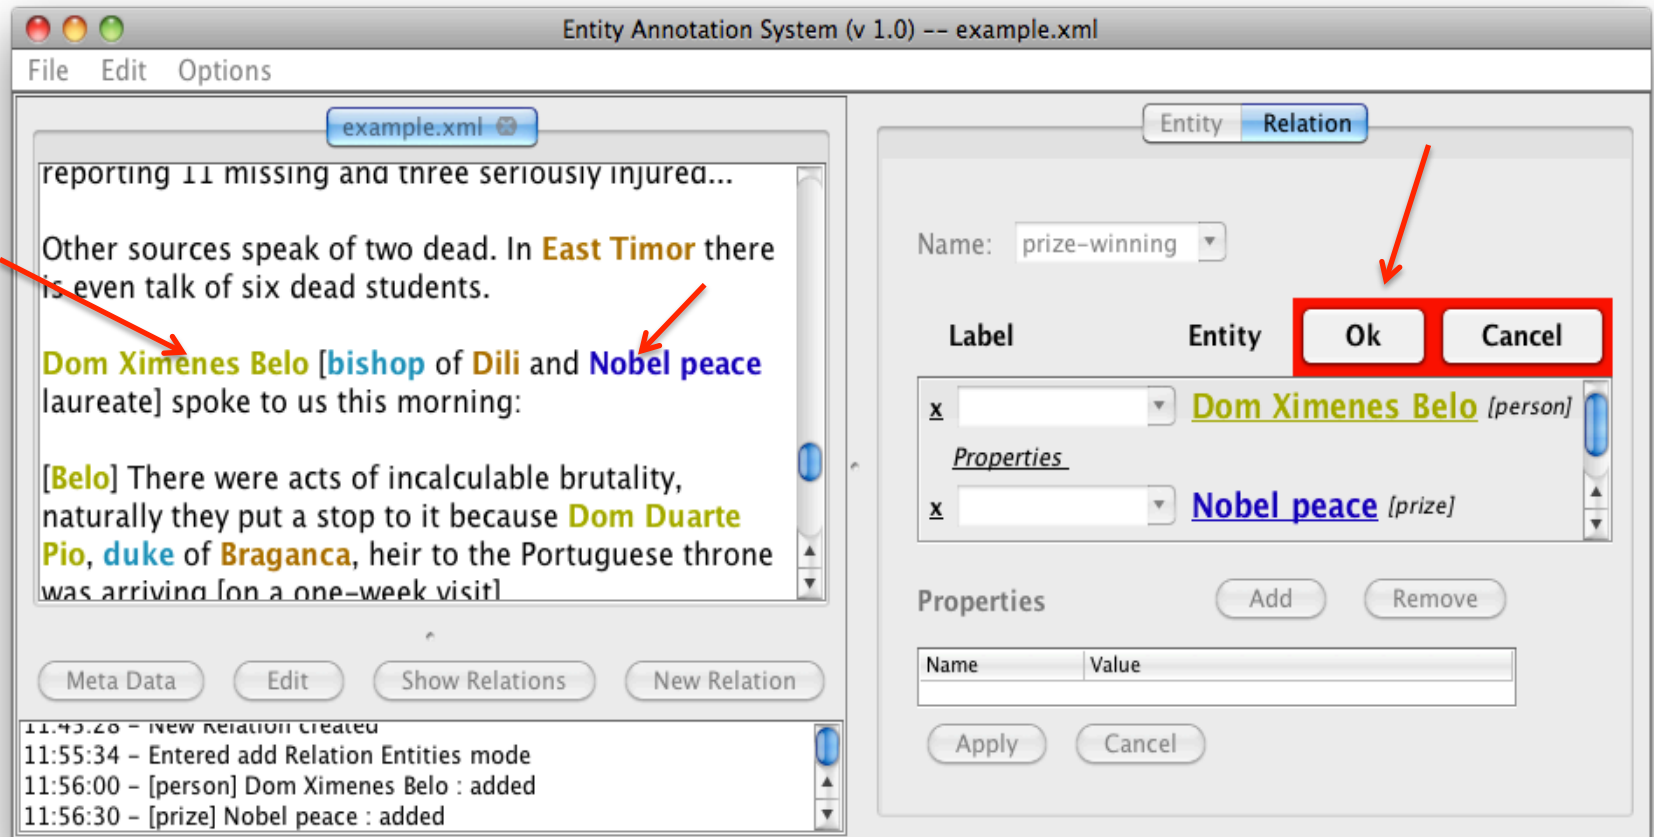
Entity Annotation System (v 1.0) -- example.xml

File Edit Options

example.xml

reporting 11 missing and three seriously injured...

Other sources speak of two dead. In East Timor there is even talk of six dead students.

Dom Ximenes Belo [bishop of Dili and Nobel peace laureate] spoke to us this morning:

[Belo] There were acts of incalculable brutality, naturally they put a stop to it because Dom Duarte Pio, duke of Braganca, heir to the Portuguese throne was arriving [on a one-week visit]

Meta Data Edit Show Relations New Relation

11:45:28 - New Relation created
11:55:34 - Entered add Relation Entities mode
11:56:00 - [person] Dom Ximenes Belo : added
11:56:30 - [prize] Nobel peace : added

Entity Relation

Name: prize-winning

Label Entity Ok Cancel

x Dom Ximenes Belo [person]

Properties

x Nobel peace [prize]

Properties Add Remove

| Name | Value |
|---|---|
| | |

Apply Cancel